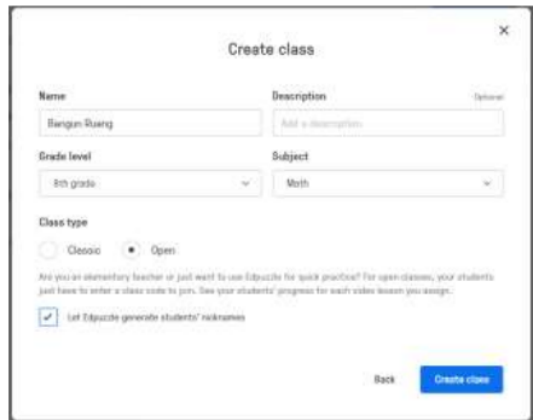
×

Create class

Name
Bangun Ruang

Description
Optional
Add a description

Grade level
8th grade

Subject
Math

Class type
Classic
Open

Are you an elementary teacher or just want to use Edpuzzle for quick practice? For open classes, your students just have to enter a class code to join. See your students' progress for each video lesson you assign.

Let Edpuzzle generate students' nicknames

Back
Create class